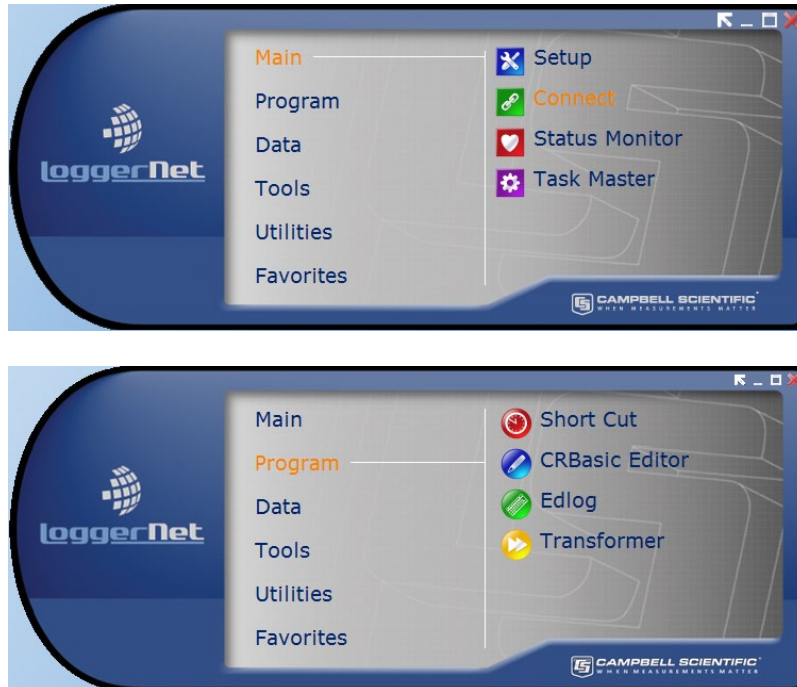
loggerNet

Main
Program
Data
Tools
Utilities
Favorites

Setup
Connect
Status Monitor
Task Master

CAMPBELL SCIENTIFIC
WHEN MEASUREMENTS MATTER

loggerNet

Main
Program
Data
Tools
Utilities
Favorites

Short Cut
CRBasic Editor
Edlog
Transformer

CAMPBELL SCIENTIFIC
WHEN MEASUREMENTS MATTER